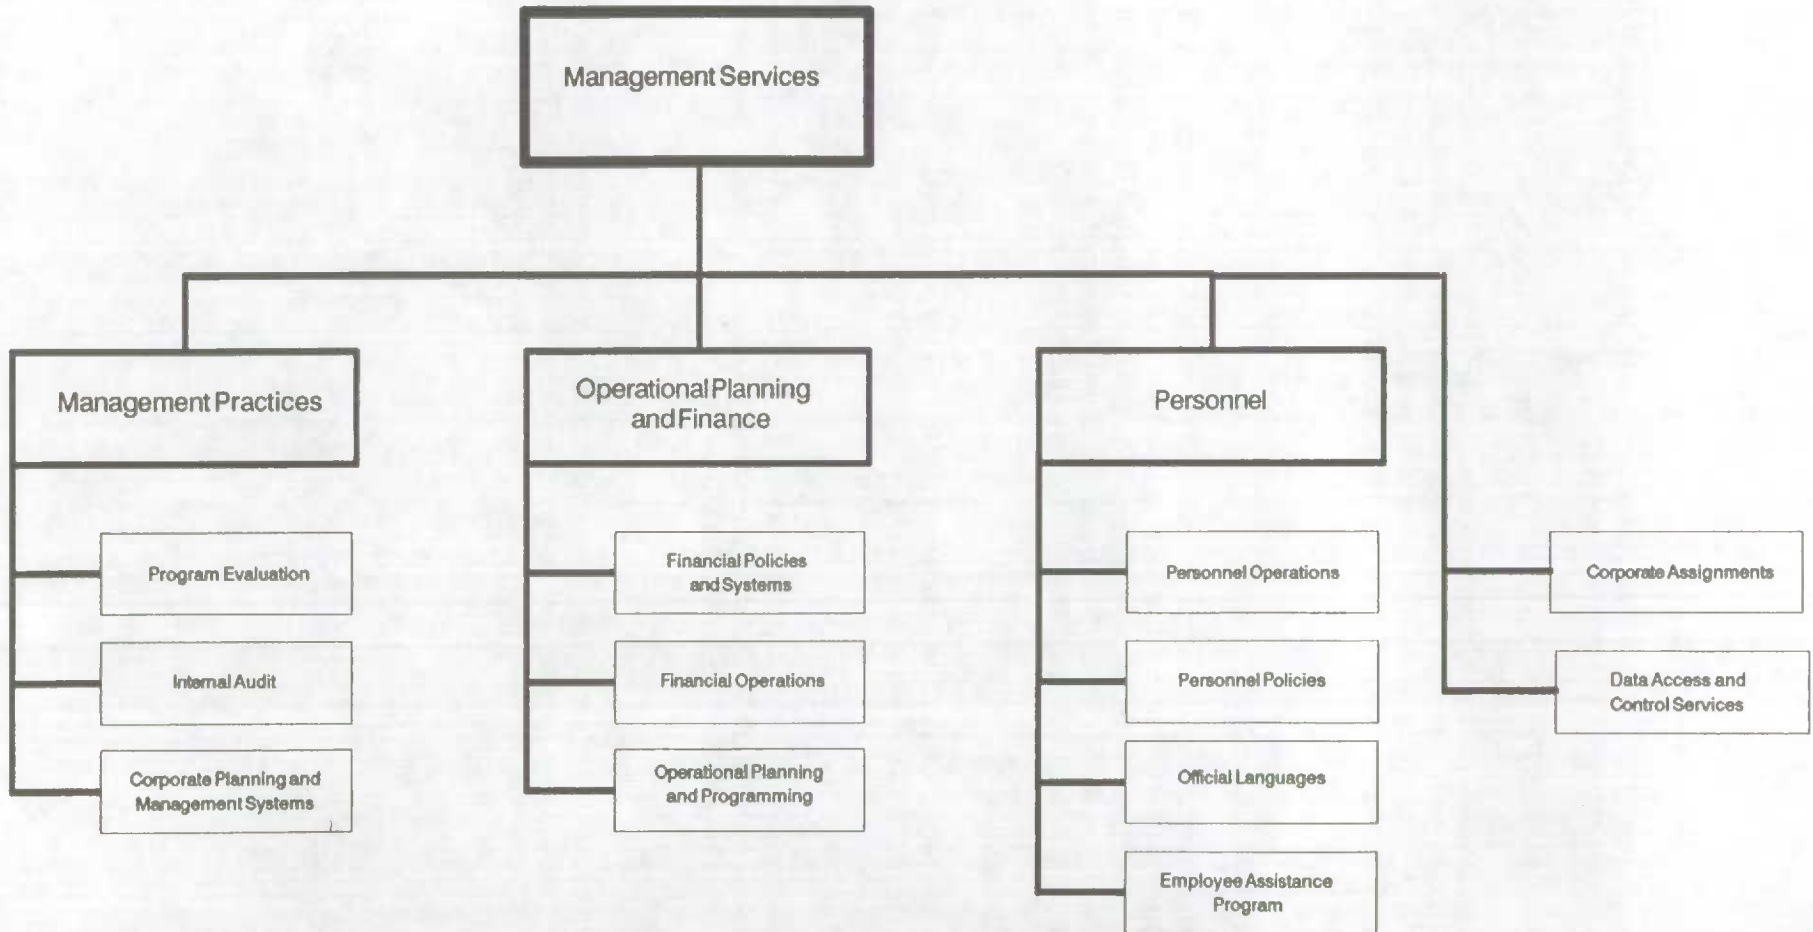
Management Services

Management Practices

Program Evaluation

Internal Audit

Corporate Planning and Management Systems

Operational Planning and Finance

Financial Policies and Systems

Financial Operations

Operational Planning and Programming

Personnel

Personnel Operations

Personnel Policies

Official Languages

Employee Assistance Program

Corporate Assignments

Data Access and Control Services